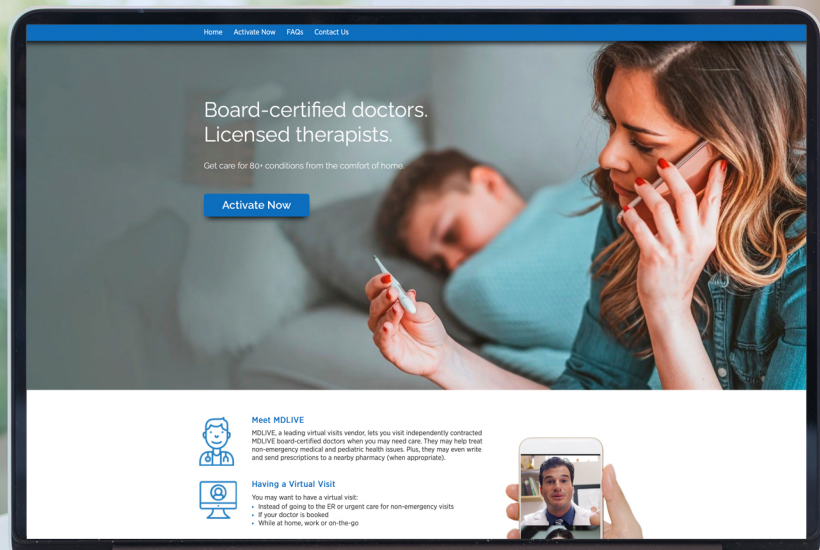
Home Activate Now FAQs Contact Us

Board-certified doctors.
Licensed therapists.

Get care for 80+ conditions from the comfort of home.

Activate Now

Meet MDLIVE

MDLIVE, a leading virtual visits vendor, lets you visit independently contracted MDLIVE board-certified doctors when you may need care. They may help treat non-emergency medical and pediatric health issues. Plus, they may even write and send prescriptions to a nearby pharmacy (when appropriate).

Having a Virtual Visit

You may want to have a virtual visit:
• Instead of going to the ER or urgent care for non-emergency visits
• If your doctor is booked
• While at home, work or on-the-go